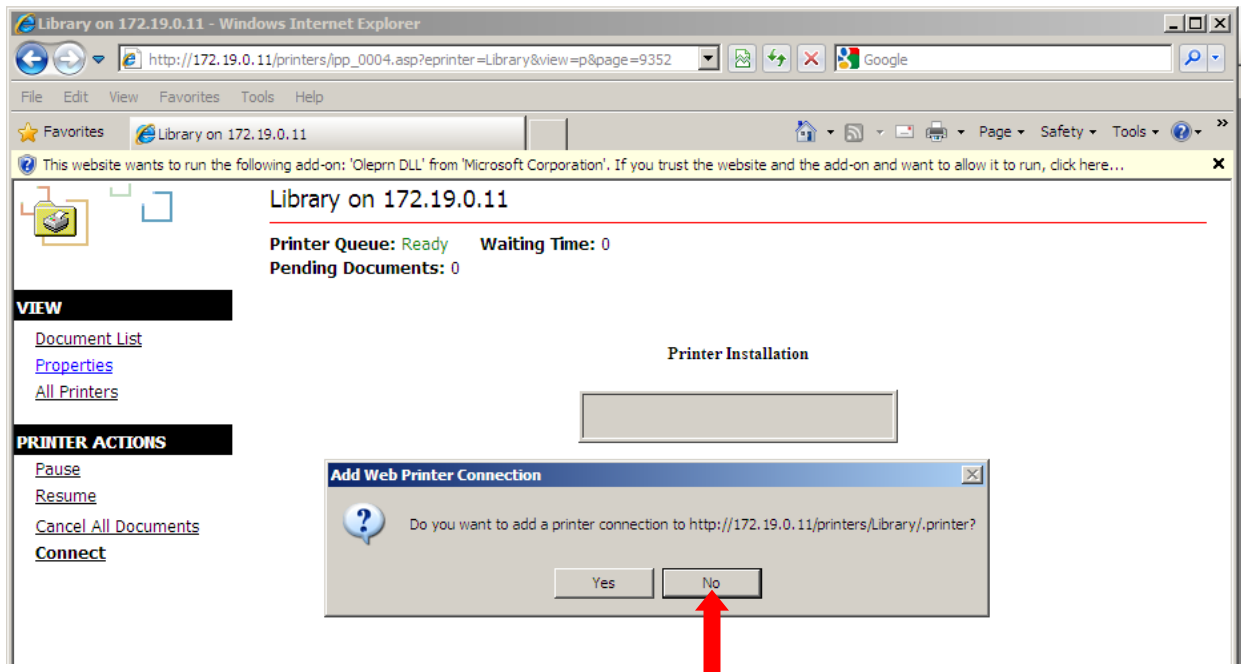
Library on 172.19.0.11 - Windows Internet Explorer

http://172.19.0.11/printers/ipp_0004.asp?eprinter=Library&view=p&page=9352

Google

File Edit View Favorites Tools Help

Favorites

Library on 172.19.0.11

Page ▾ Safety ▾ Tools ▾

This website wants to run the following add-on: 'Oleprn DLL' from 'Microsoft Corporation'. If you trust the website and the add-on and want to allow it to run, click here...

Library on 172.19.0.11

Printer Queue: Ready Waiting Time: 0
Pending Documents: 0

VIEW

Document List
Properties
All Printers

PRINTER ACTIONS

Pause
Resume
Cancel All Documents
Connect

Printer Installation

Add Web Printer Connection

Do you want to add a printer connection to http://172.19.0.11/printers/Library/.printer?

Yes No